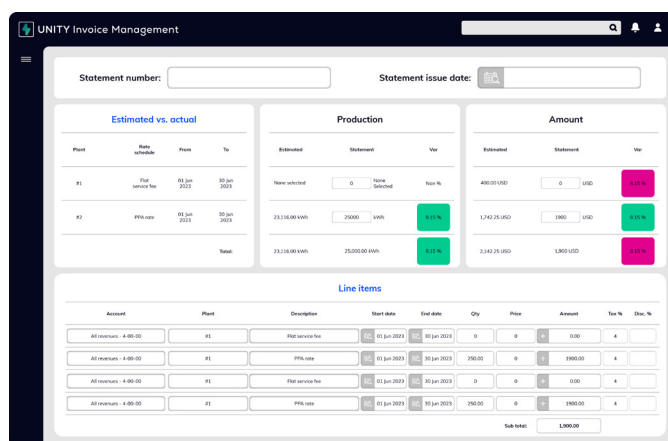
UNITY Invoice Management

Statement number:

Statement issue date:

Estimated vs. actual

| Plant | Rate schedule | From | To |
|---|---|---|---|
| #1 | Flat service fee | 01 Jun 2023 | 30 Jun 2023 |
| #2 | PPA rate | 01 Jun 2023 | 30 Jun 2023 |
| | | | Total: |

Production

| Estimated | Statement | Var |
|---|---|---|
| None selected | 0 None Selected | Non % |
| 23,116.00 kWh | 25000 kWh | 8.15 % |
| 23,116.00 kWh | 25,000.00 kWh | 8.15 % |

Amount

| Estimated | Statement | Var |
|---|---|---|
| 400.00 USD | 0 USD | 8.15 % |
| 1,742.25 USD | 1900 USD | 8.15 % |
| 2,142.25 USD | 1,900 USD | 8.15 % |

Line items

| Account | Plant | Description | Start date | End date | Qty | Price | Amount | Tax % | Disc. % |
|---|---|---|---|---|---|---|---|---|---|
| All revenues - 4-00-00 | #1 | Flat service fee | 01 Jun 2023 | 30 Jun 2023 | 0 | 0 | 0.00 | 4 | |
| All revenues - 4-00-00 | #1 | PPA rate | 01 Jun 2023 | 30 Jun 2023 | 250.00 | 0 | 1900.00 | 4 | |
| All revenues - 4-00-00 | #1 | Flat service fee | 01 Jun 2023 | 30 Jun 2023 | 0 | 0 | 0.00 | 4 | |
| All revenues - 4-00-00 | #1 | PPA rate | 01 Jun 2023 | 30 Jun 2023 | 250.00 | 0 | 1900.00 | 4 | |

Sub total: 1,900.00